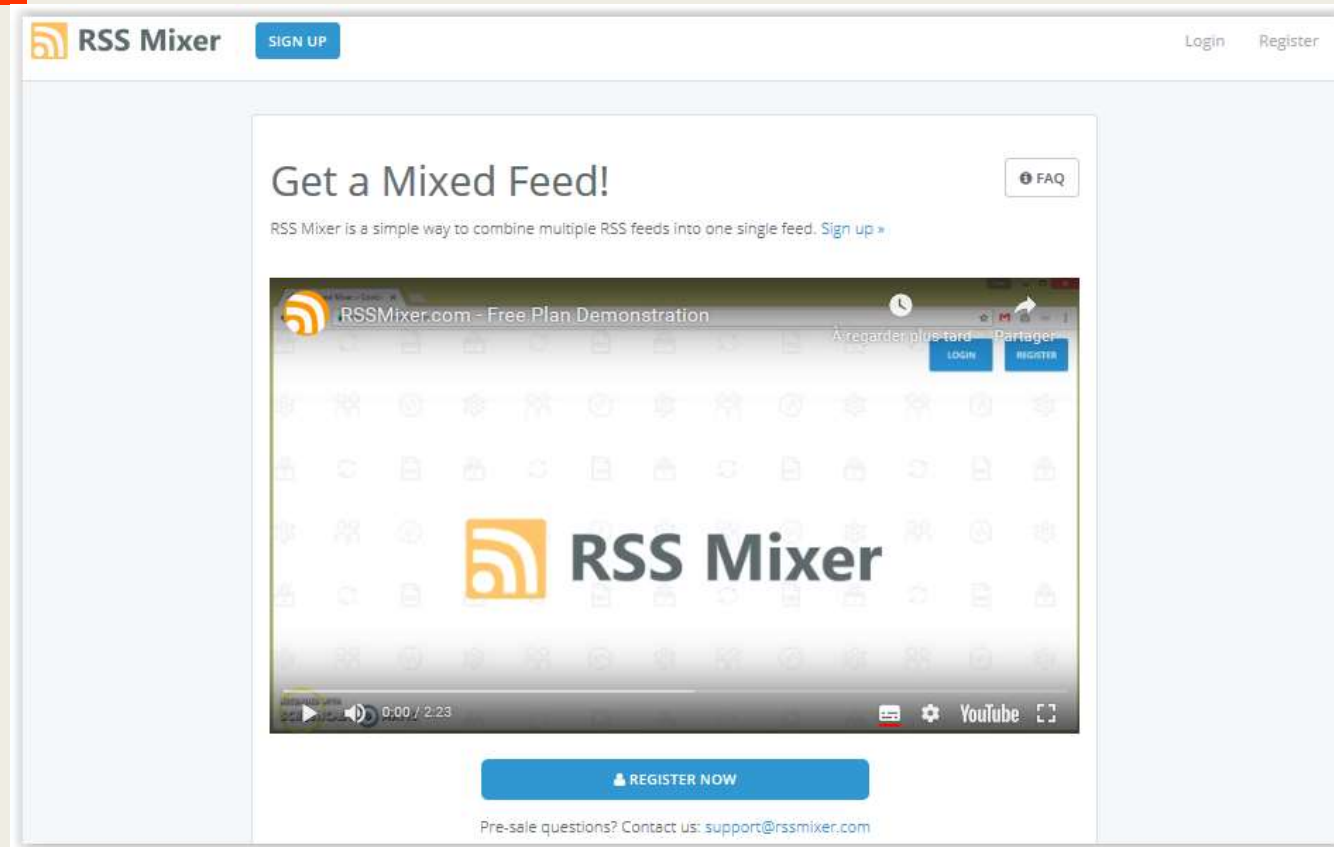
RSS Mixer SIGN UP

Login Register

Get a Mixed Feed!

FAQ

RSS Mixer is a simple way to combine multiple RSS feeds into one single feed. Sign up »

RSSMixer.com - Free Plan Demonstration

À regarder plus tard Partager

LOGIN REGISTER

RSS Mixer

0:00 / 2:23

YouTube

REGISTER NOW

Pre-sale questions? Contact us: support@rssmixer.com